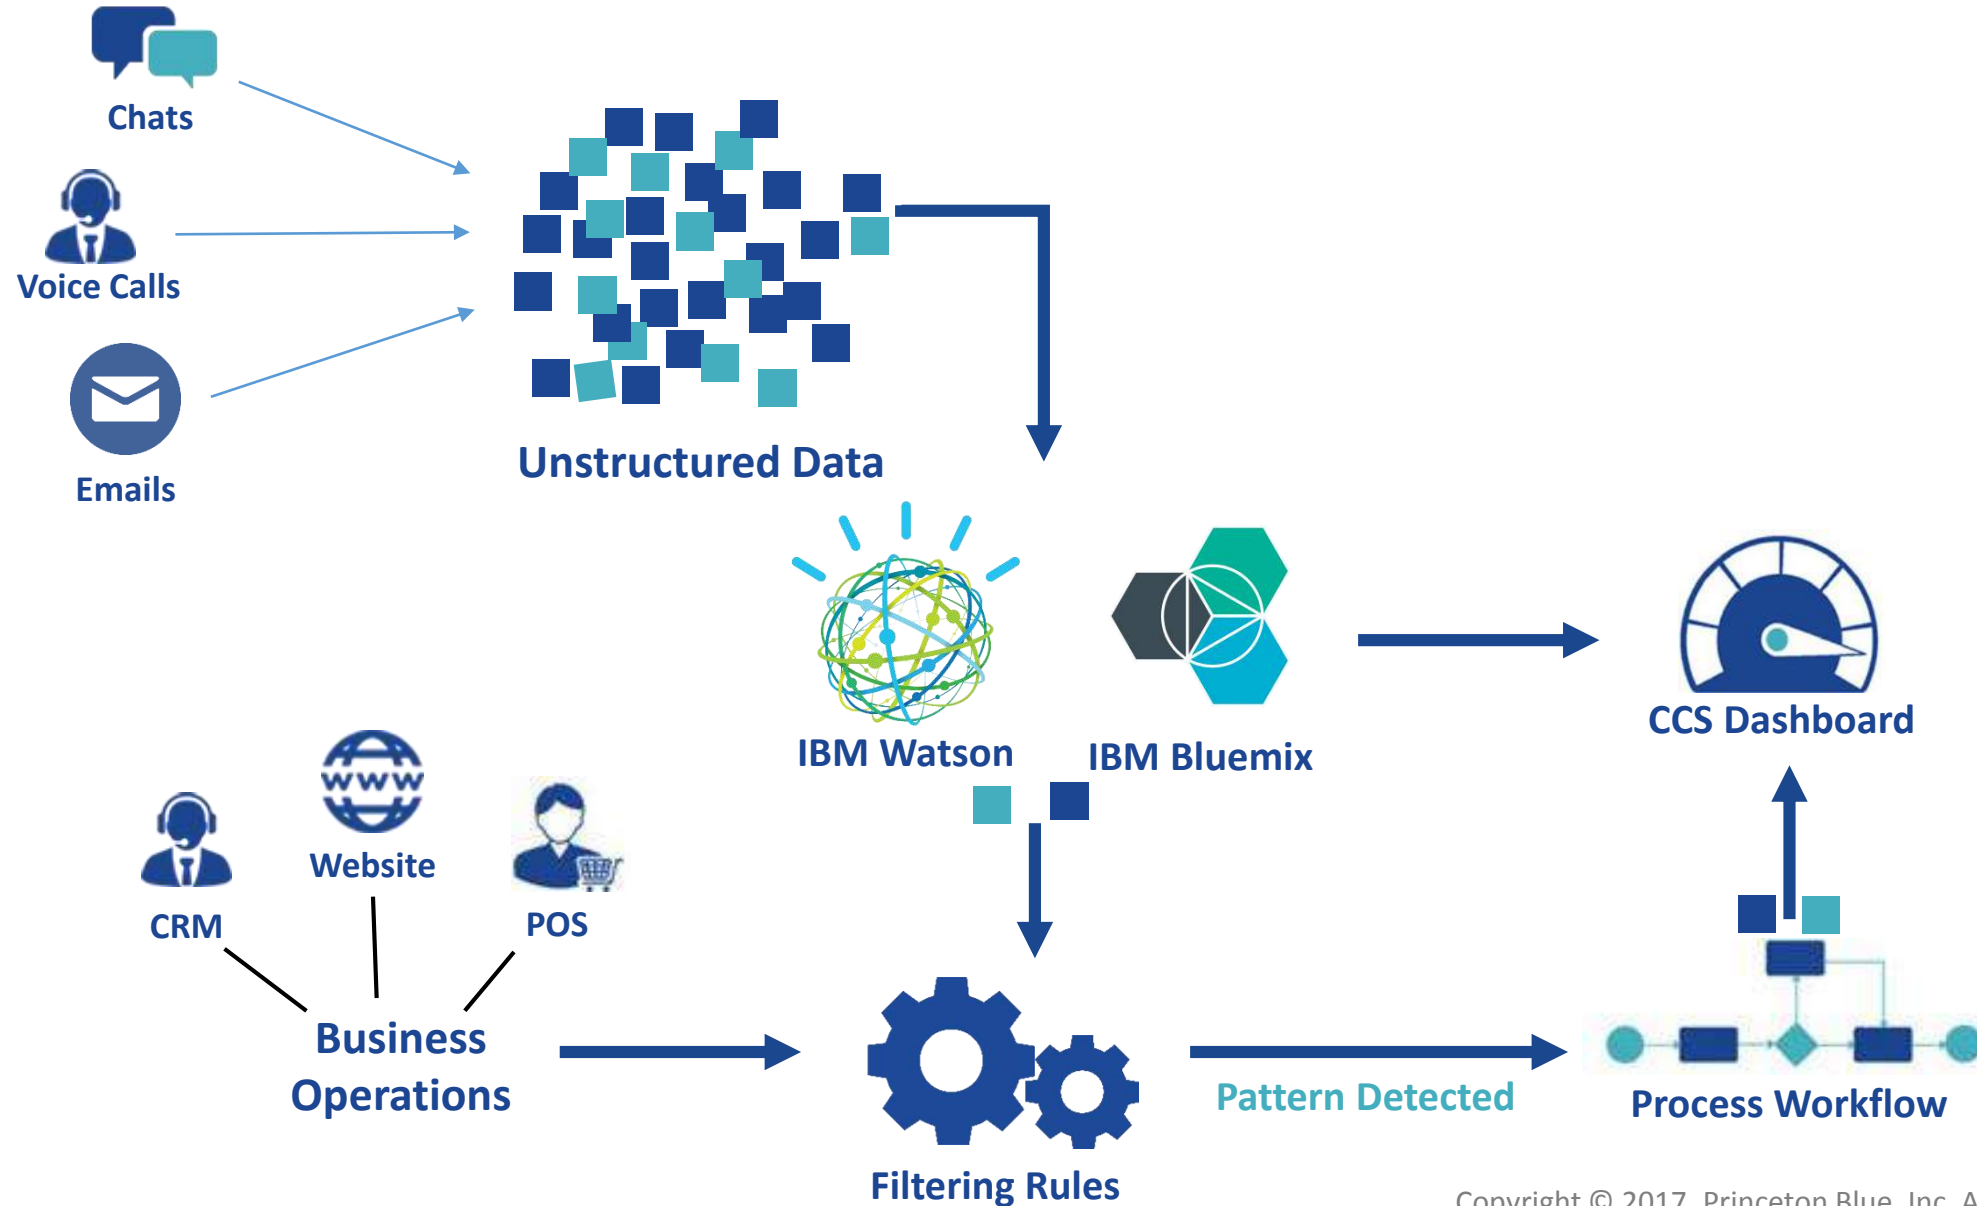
Chats

Voice Calls

Emails

Unstructured Data

IBM Watson

IBM Bluemix

CCS Dashboard

WWW

Website

CRM

POS

Business Operations

Filtering Rules

Pattern Detected

Process Workflow

Copyright © 2017, Princeton Blue, Inc. A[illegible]